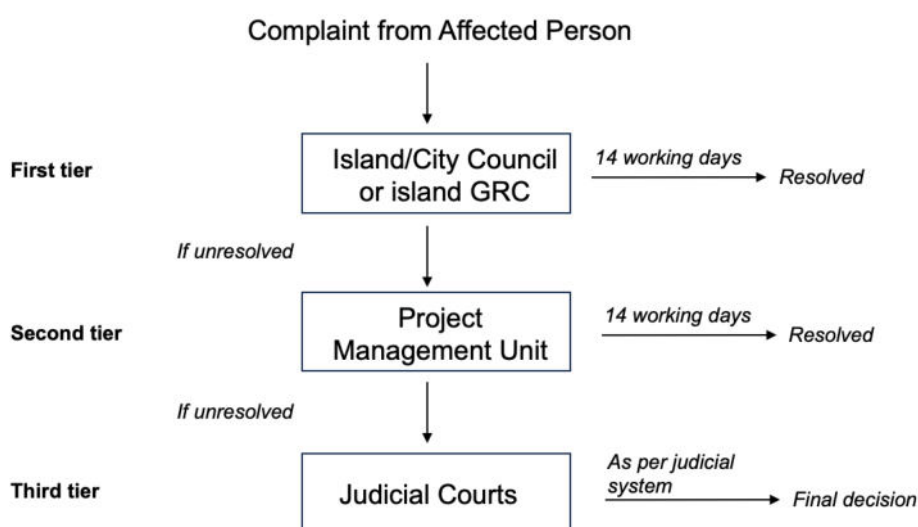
Complaint from Affected Person

First tier

Island/City Council or island GRC

14 working days

Resolved

If unresolved

Second tier

Project Management Unit

14 working days

Resolved

If unresolved

Third tier

Judicial Courts

As per judicial system

Final decision